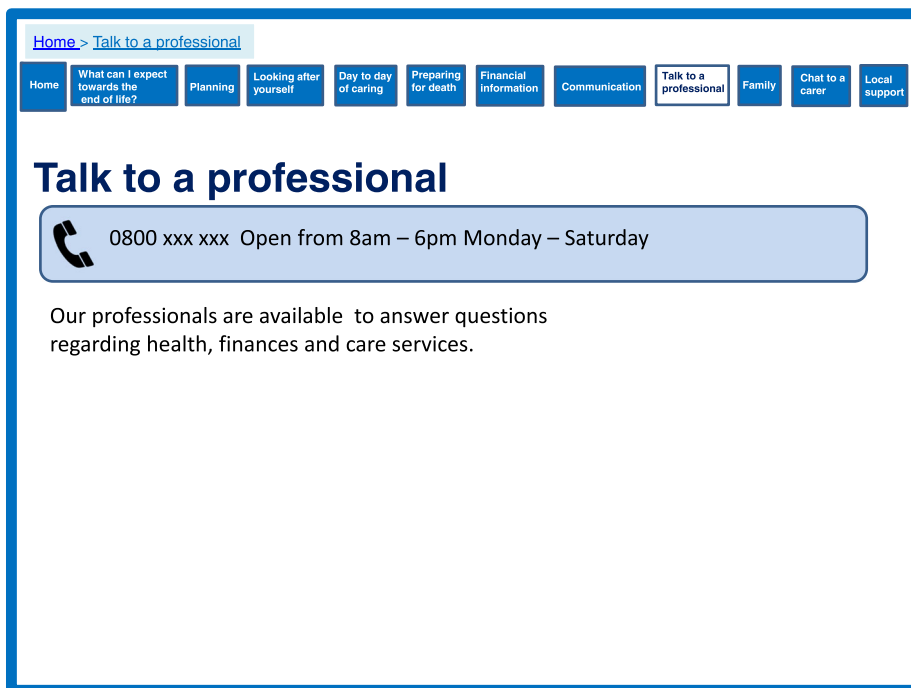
Home > Talk to a professional

Home | What can I expect towards the end of life? | Planning | Looking after yourself | Day to day of caring | Preparing for death | Financial information | Communication | Talk to a professional | Family | Chat to a carer | Local support

Talk to a professional

0800 xxx xxx Open from 8am – 6pm Monday – Saturday

Our professionals are available to answer questions regarding health, finances and care services.